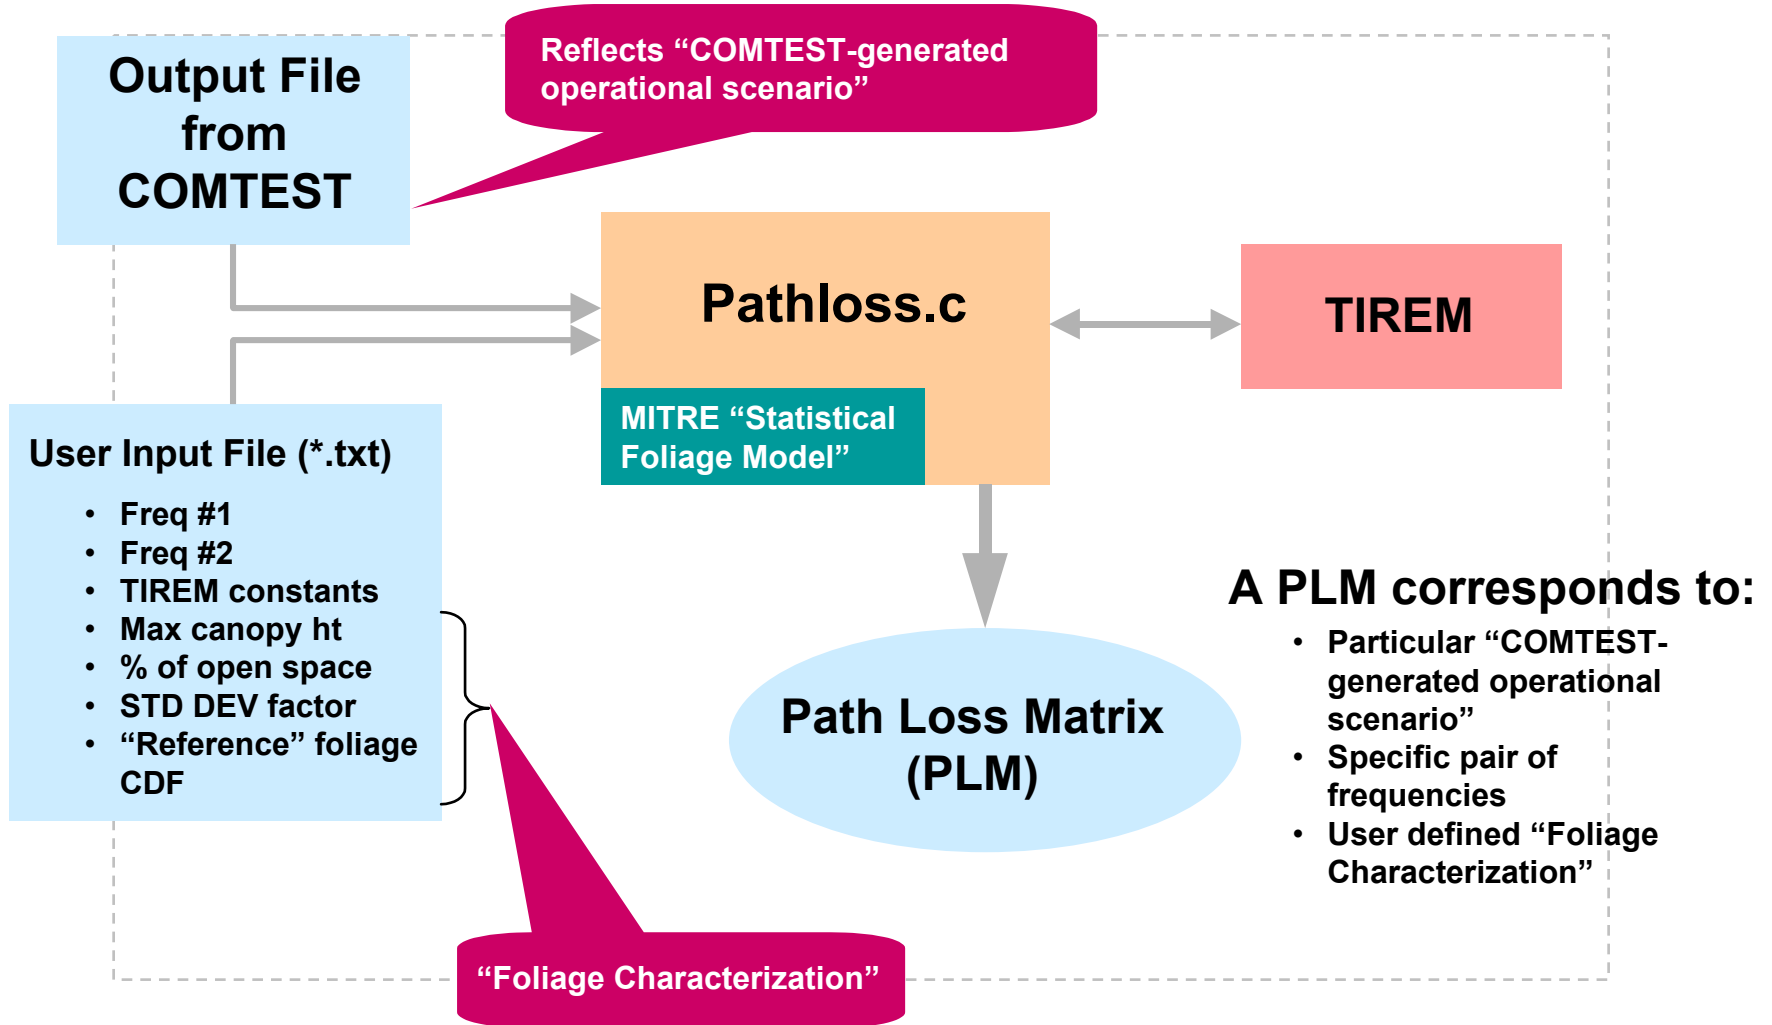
Output File from COMTEST

Reflects “COMTEST-generated operational scenario”

Pathloss.c

MITRE “Statistical Foliage Model”

TIREM

User Input File (*.txt)

- Freq #1
- Freq #2
- TIREM constants
- Max canopy ht
- % of open space
- STD DEV factor
- “Reference” foliage CDF

Path Loss Matrix (PLM)

A PLM corresponds to:

- Particular “COMTEST-generated operational scenario”
- Specific pair of frequencies
- User defined “Foliage Characterization”

“Foliage Characterization”